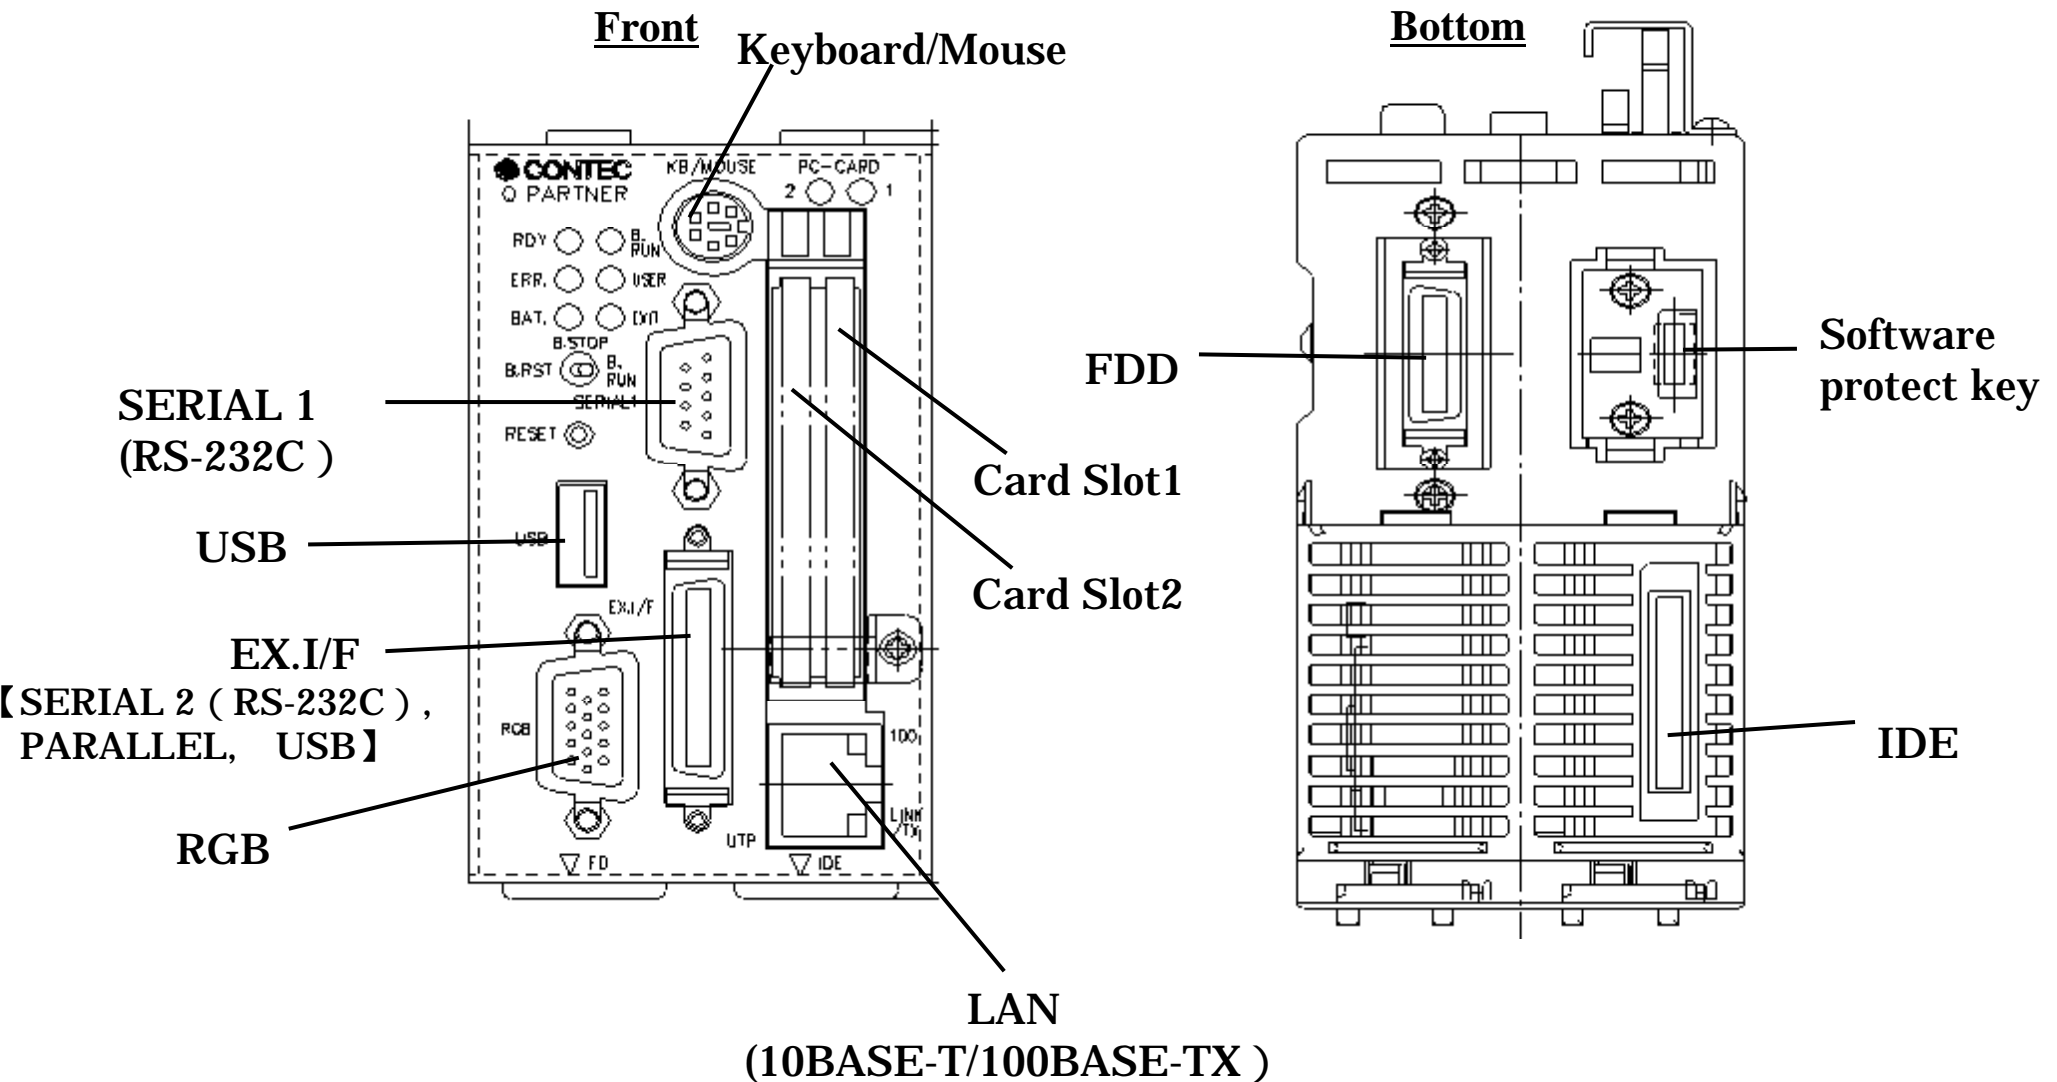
Front

Keyboard/Mouse

Bottom

CONTEC
Q PARTNER

KB/MOUSE

PC-CARD
2 1

RDY B. RUN
ERR. USER
BAT. EXT
B.STOP
B.RST B. RUN
SERIAL1
RESET

USB

EX.I/F

RGB

100

LINK /TX

UTP

FD

IDE

SERIAL 1
(RS-232C )

USB

EX.I/F
【SERIAL 2 ( RS-232C ) , PARALLEL, USB】

RGB

Card Slot1

Card Slot2

FDD

Software protect key

IDE

LAN
(10BASE-T/100BASE-TX )